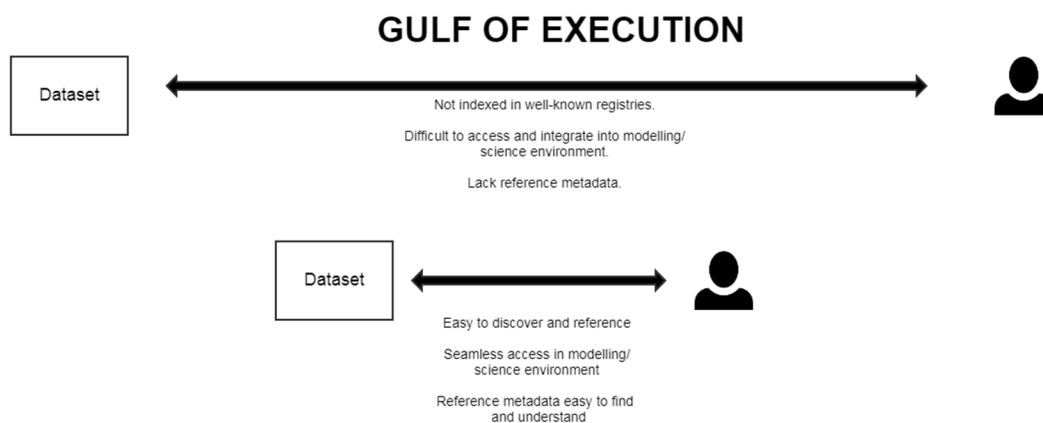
GULF OF EXECUTION

Dataset

Not indexed in well-known registries.

Difficult to access and integrate into modelling/ science environment.

Lack reference metadata.

Dataset

Easy to discover and reference

Seamless access in modelling/ science environment

Reference metadata easy to find and understand